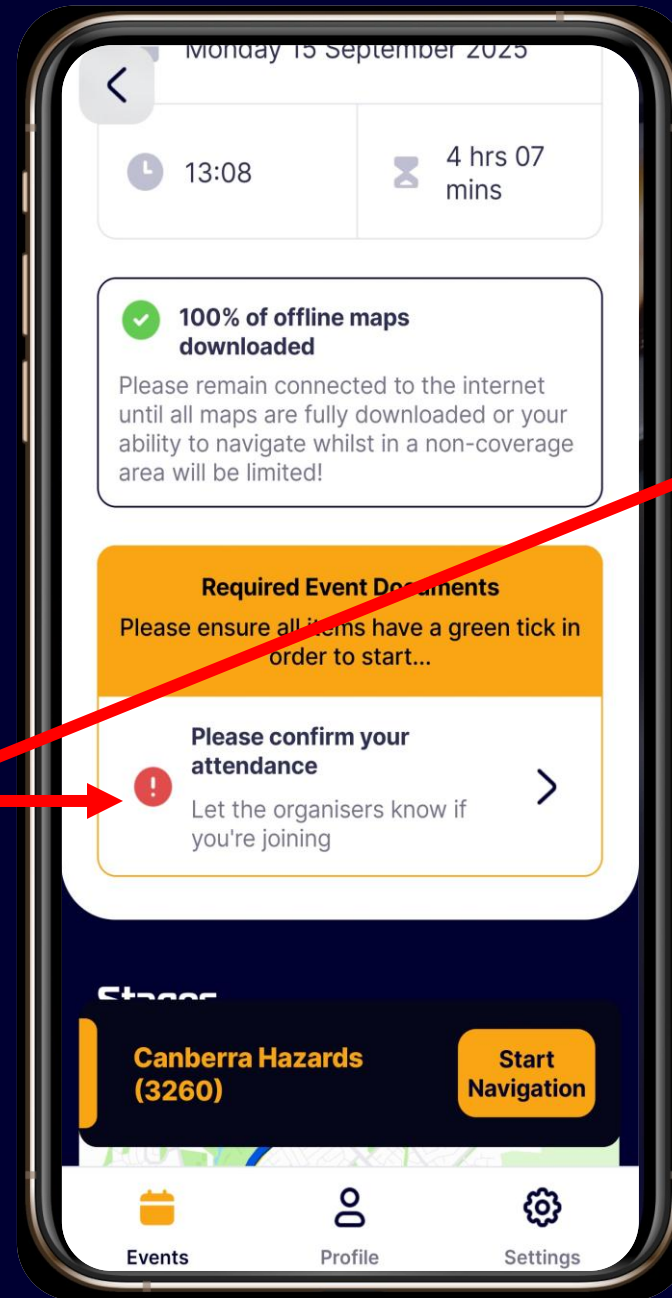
Monday 15 September 2025

13:08

4 hrs 07 mins

100% of offline maps downloaded

Please remain connected to the internet until all maps are fully downloaded or your ability to navigate whilst in a non-coverage area will be limited!

Required Event Documents

Please ensure all items have a green tick in order to start...

Please confirm your attendance

Let the organisers know if you're joining

Stages

Canberra Hazards (3260)

Start Navigation

Events

Profile

Settings